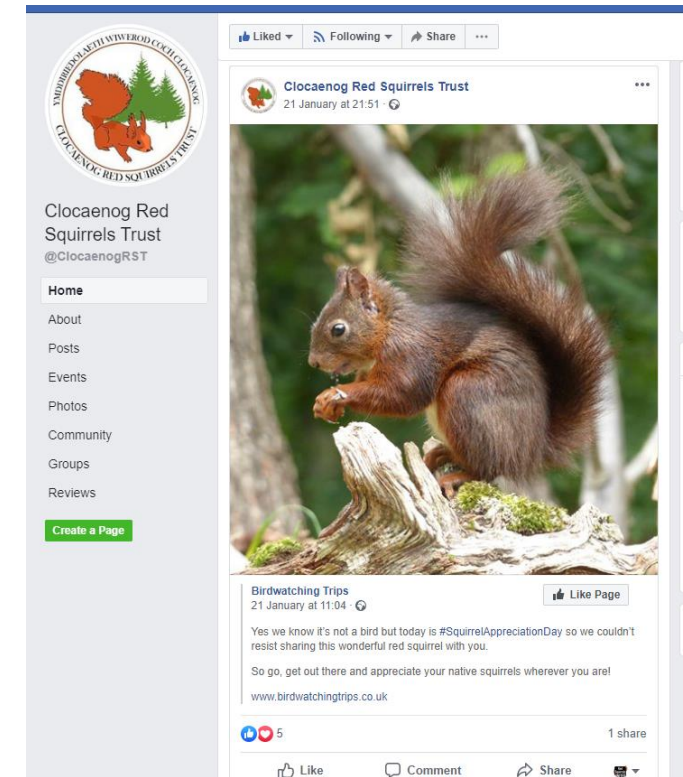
YMDDIRIEDOLAETH WIWEROD COCH CLOCAENOG
CLOCAENOG RED SQUIRRELS TRUST

Clocaenog Red Squirrels Trust
@ClocaenogRST

Home
About
Posts
Events
Photos
Community
Groups
Reviews

Create a Page

Liked
Following
Share
···

Clocaenog Red Squirrels Trust
21 January at 21:51 ·

Birdwatching Trips
21 January at 11:04 ·

Like Page

Yes we know it's not a bird but today is #SquirrelAppreciationDay so we couldn't resist sharing this wonderful red squirrel with you.

So go, get out there and appreciate your native squirrels wherever you are!

www.birdwatchingtrips.co.uk

5

1 share

Like
Comment
Share